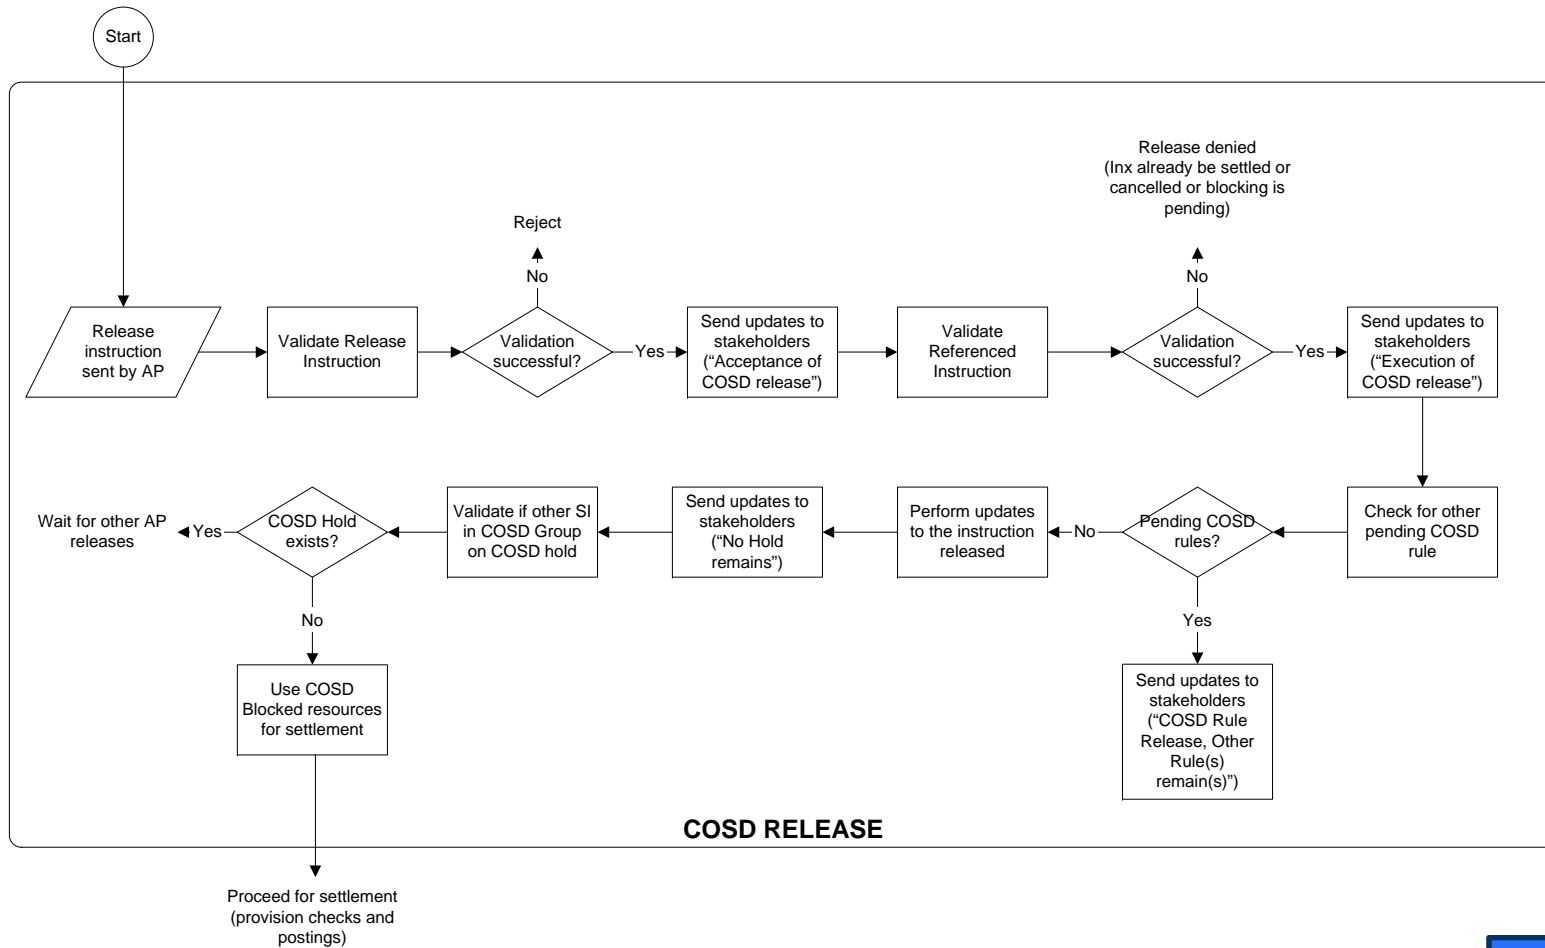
Start

Release instruction sent by AP

Validate Release Instruction

Reject

No

Validation successful?

Yes

Send updates to stakeholders ("Acceptance of COSD release")

Validate Referenced Instruction

Release denied (Inx already be settled or cancelled or blocking is pending)

No

Validation successful?

Yes

Send updates to stakeholders ("Execution of COSD release")

Check for other pending COSD rule

Pending COSD rules?

No

Yes

Send updates to stakeholders ("COSD Rule Release, Other Rule(s) remain(s)")

Perform updates to the instruction released

Send updates to stakeholders ("No Hold remains")

Validate if other SI in COSD Group on COSD hold

COSD Hold exists?

Yes

Wait for other AP releases

No

Use COSD Blocked resources for settlement

COSD RELEASE

Proceed for settlement (provision checks and postings)